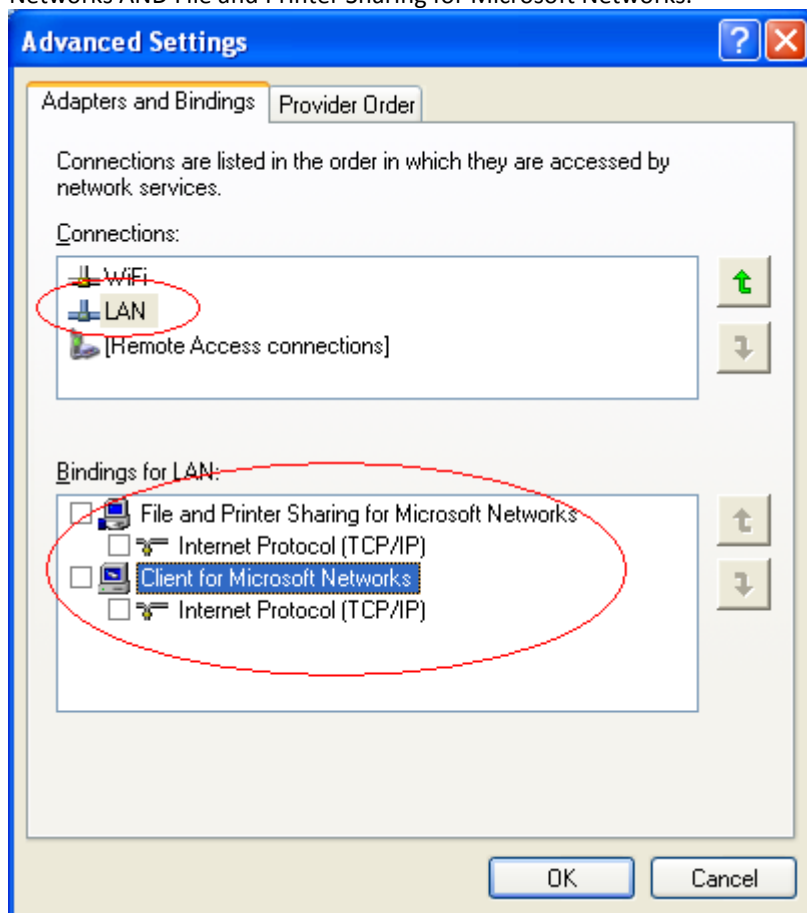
Networks AND File and Printer Sharing for Microsoft Networks.

Advanced Settings

Adapters and Bindings | Provider Order

Connections are listed in the order in which they are accessed by network services.

Connections:

WiFi
LAN
[Remote Access connections]

Bindings for LAN:

File and Printer Sharing for Microsoft Networks
Internet Protocol (TCP/IP)
Client for Microsoft Networks
Internet Protocol (TCP/IP)

OK | Cancel